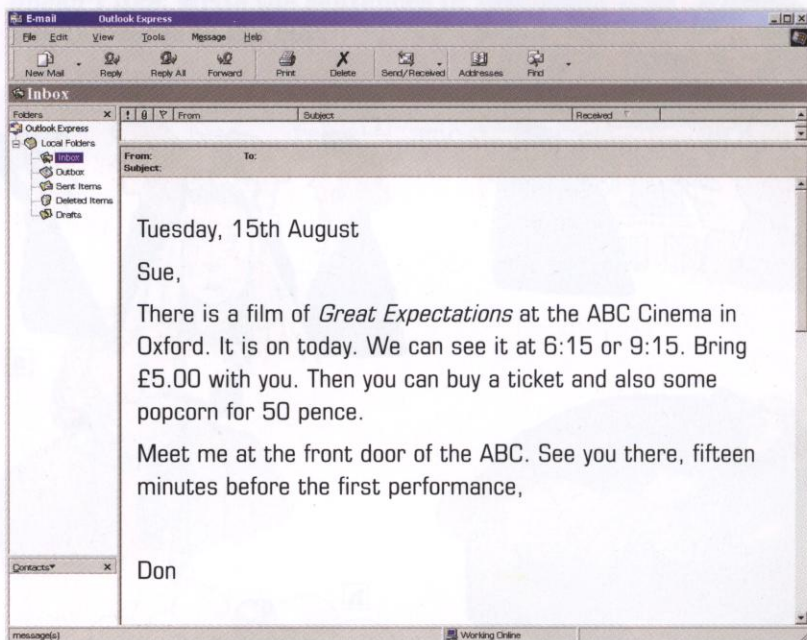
E-mail Outlook Express

File Edit View Tools Message Help

New Mail Reply Reply All Forward Print Delete Send/Received Addresses Find

Inbox

Folders

Outlook Express
Local Folders
Inbox
Outbox
Sent Items
Deleted Items
Drafts

From Subject Received

From: To:
Subject:

Tuesday, 15th August

Sue,

There is a film of *Great Expectations* at the ABC Cinema in Oxford. It is on today. We can see it at 6:15 or 9:15. Bring £5.00 with you. Then you can buy a ticket and also some popcorn for 50 pence.

Meet me at the front door of the ABC. See you there, fifteen minutes before the first performance,

Don

Contacts

message(s)

Working Online